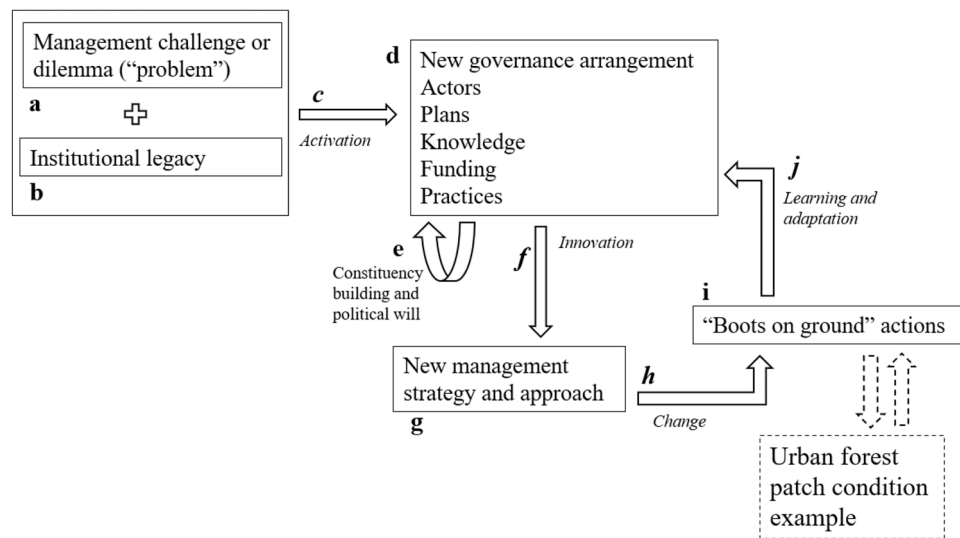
Management challenge or dilemma (“problem”)

a

Institutional legacy

b

c

Activation

d

New governance arrangement
Actors
Plans
Knowledge
Funding
Practices

e

Constituency building and political will

f

Innovation

j

Learning and adaptation

i

“Boots on ground” actions

New management strategy and approach

g

h

Change

Urban forest patch condition example